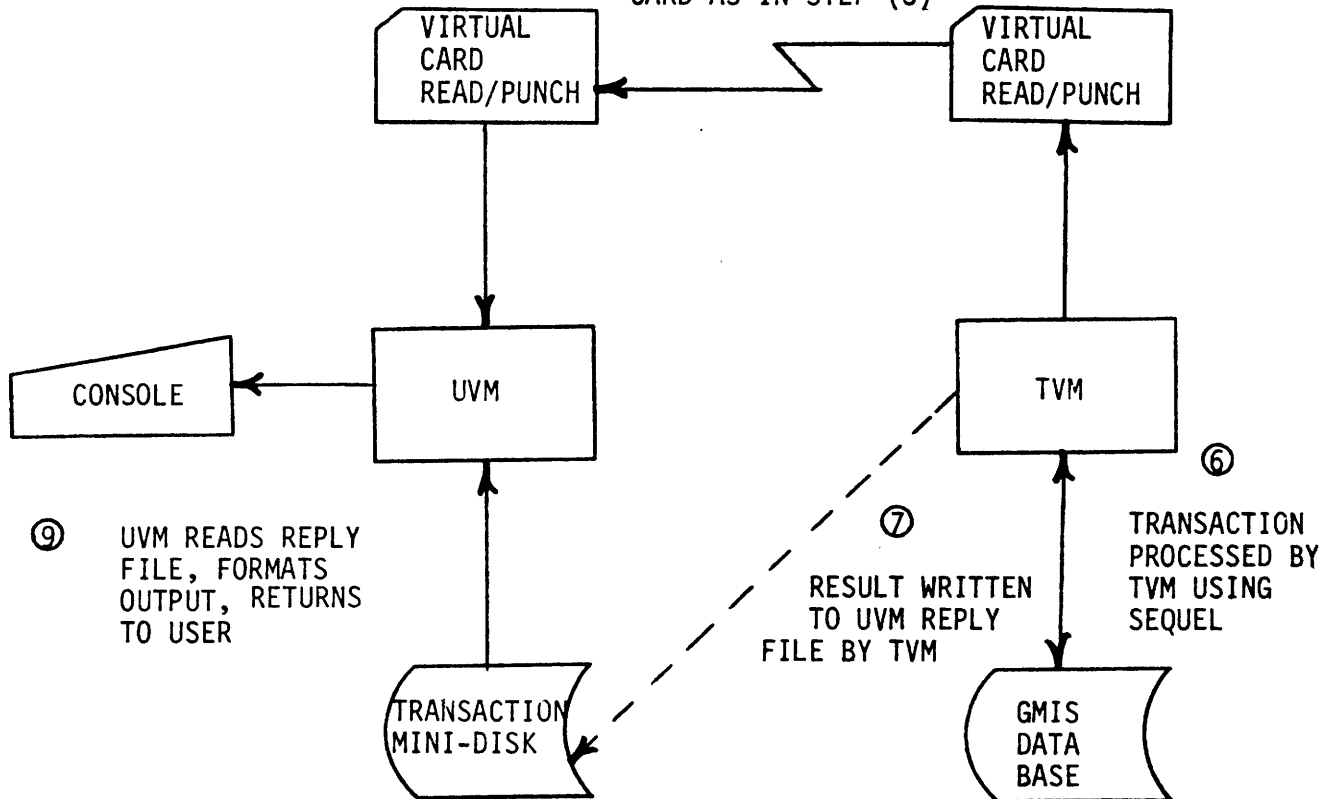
CARD AS IN STEP (3)

VIRTUAL CARD READ/PUNCH

VIRTUAL CARD READ/PUNCH

CONSOLE

UVM

TVM

⑥ TRANSACTION PROCESSED BY TVM USING SEQUEL

⑨ UVM READS REPLY FILE, FORMATS OUTPUT, RETURNS TO USER

⑦ RESULT WRITTEN TO UVM REPLY FILE BY TVM

TRANSACTION MINI-DISK

GMIS DATA BASE